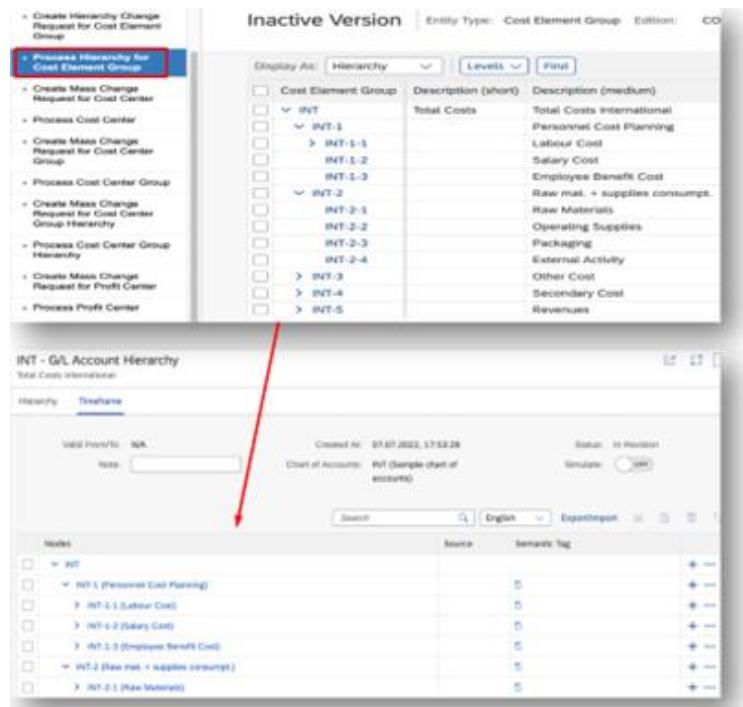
- Create Hierarchy Change Request for Cost Element Group

- Process Hierarchy for Cost Element Group

- Create Mass Change Request for Cost Center

- Process Cost Center

- Create Mass Change Request for Cost Center Group

- Process Cost Center Group

- Create Mass Change Request for Cost Center Group Hierarchy

- Process Cost Center Group Hierarchy

- Create Mass Change Request for Profit Center

- Process Profit Center

Inactive Version | Entity Type: Cost Element Group Edition: CO

Display As: Hierarchy | Levels | Find

| | Cost Element Group | Description (short) | Description (medium) |
|---|---|---|---|
| | INT | Total Costs | Total Costs International |
| | INT-1 | | Personnel Cost Planning |
| | INT-1-1 | | Labour Cost |
| | INT-1-2 | | Salary Cost |
| | INT-1-3 | | Employee Benefit Cost |
| | INT-2 | | Raw mat. + supplies consumpt. |
| | INT-2-1 | | Raw Materials |
| | INT-2-2 | | Operating Supplies |
| | INT-2-3 | | Packaging |
| | INT-2-4 | | External Activity |
| | INT-3 | | Other Cost |
| | INT-4 | | Secondary Cost |
| | INT-5 | | Revenues |

INT - G/L Account Hierarchy
Total Costs International

Hierarchy Timeframe

Valid From/To: N/A
Note:
Created At: 07.07.2022, 17:53:28
Chart of Accounts: INT (Sample chart of accounts)
Status: In Revision
Simulate: OFF

Search | English | Export/Import

| | Nodes | Source | Semantic Tag |
|---|---|---|---|
| | INT | | |
| | INT-1 (Personnel Cost Planning) | | |
| | INT-1-1 (Labour Cost) | | |
| | INT-1-2 (Salary Cost) | | |
| | INT-1-3 (Employee Benefit Cost) | | |
| | INT-2 (Raw mat. + supplies consumpt.) | | |
| | INT-2-1 (Raw Materials) | | |